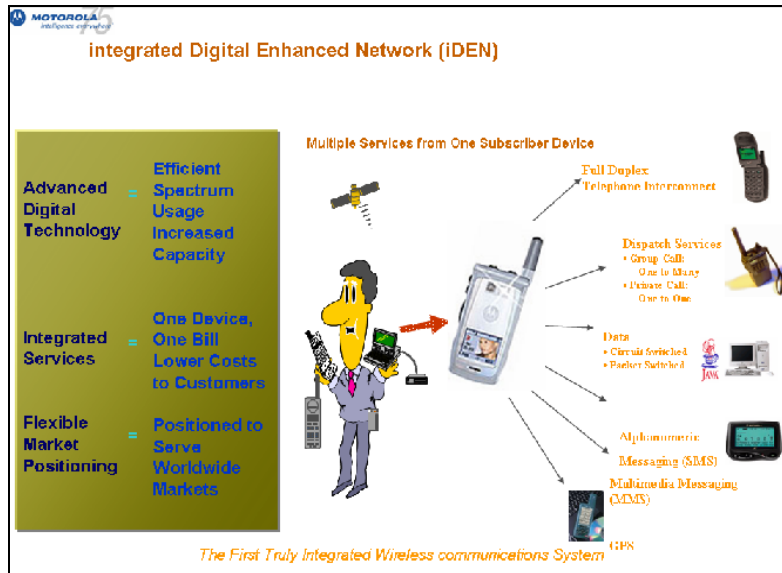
MOTOROLA
intelligence everywhere

integrated Digital Enhanced Network (iDEN)

Advanced Digital Technology = Efficient Spectrum Usage Increased Capacity

Integrated Services = One Device, One Bill Lower Costs to Customers

Flexible Market Positioning = Positioned to Serve Worldwide Markets

Multiple Services from One Subscriber Device

Full Duplex Telephone Interconnect

Dispatch Services
• Group Call: One to Many
• Private Call: One to One

Data
• Circuit Switched
• Packet Switched

JAVA

Alphanumeric Messaging (SMS)

Multimedia Messaging (MMS)

GPS

The First Truly Integrated Wireless communications System